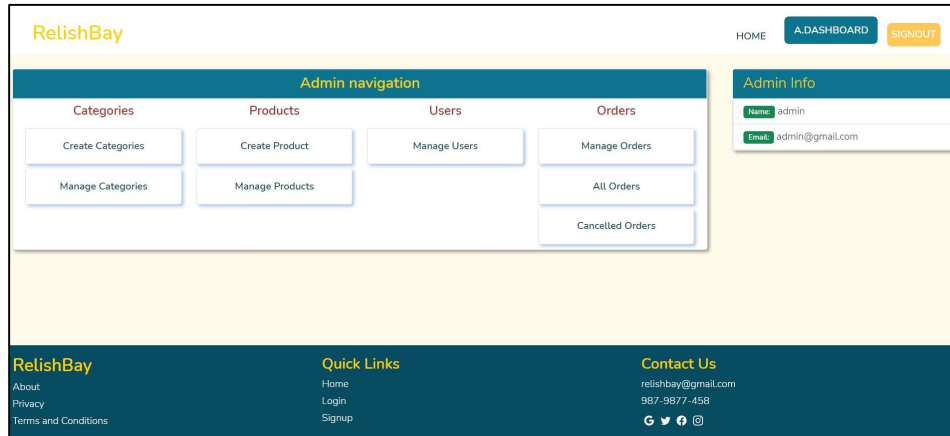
RelishBay

HOME A.DASHBOARD SIGNOUT

Admin navigation

Categories
Create Categories
Manage Categories

Products
Create Product
Manage Products

Users
Manage Users

Orders
Manage Orders
All Orders
Cancelled Orders

Admin Info
Name: admin
Email: admin@gmail.com

RelishBay
About
Privacy
Terms and Conditions

Quick Links
Home
Login
Signup

Contact Us
relishbay@gmail.com
987-9877-458